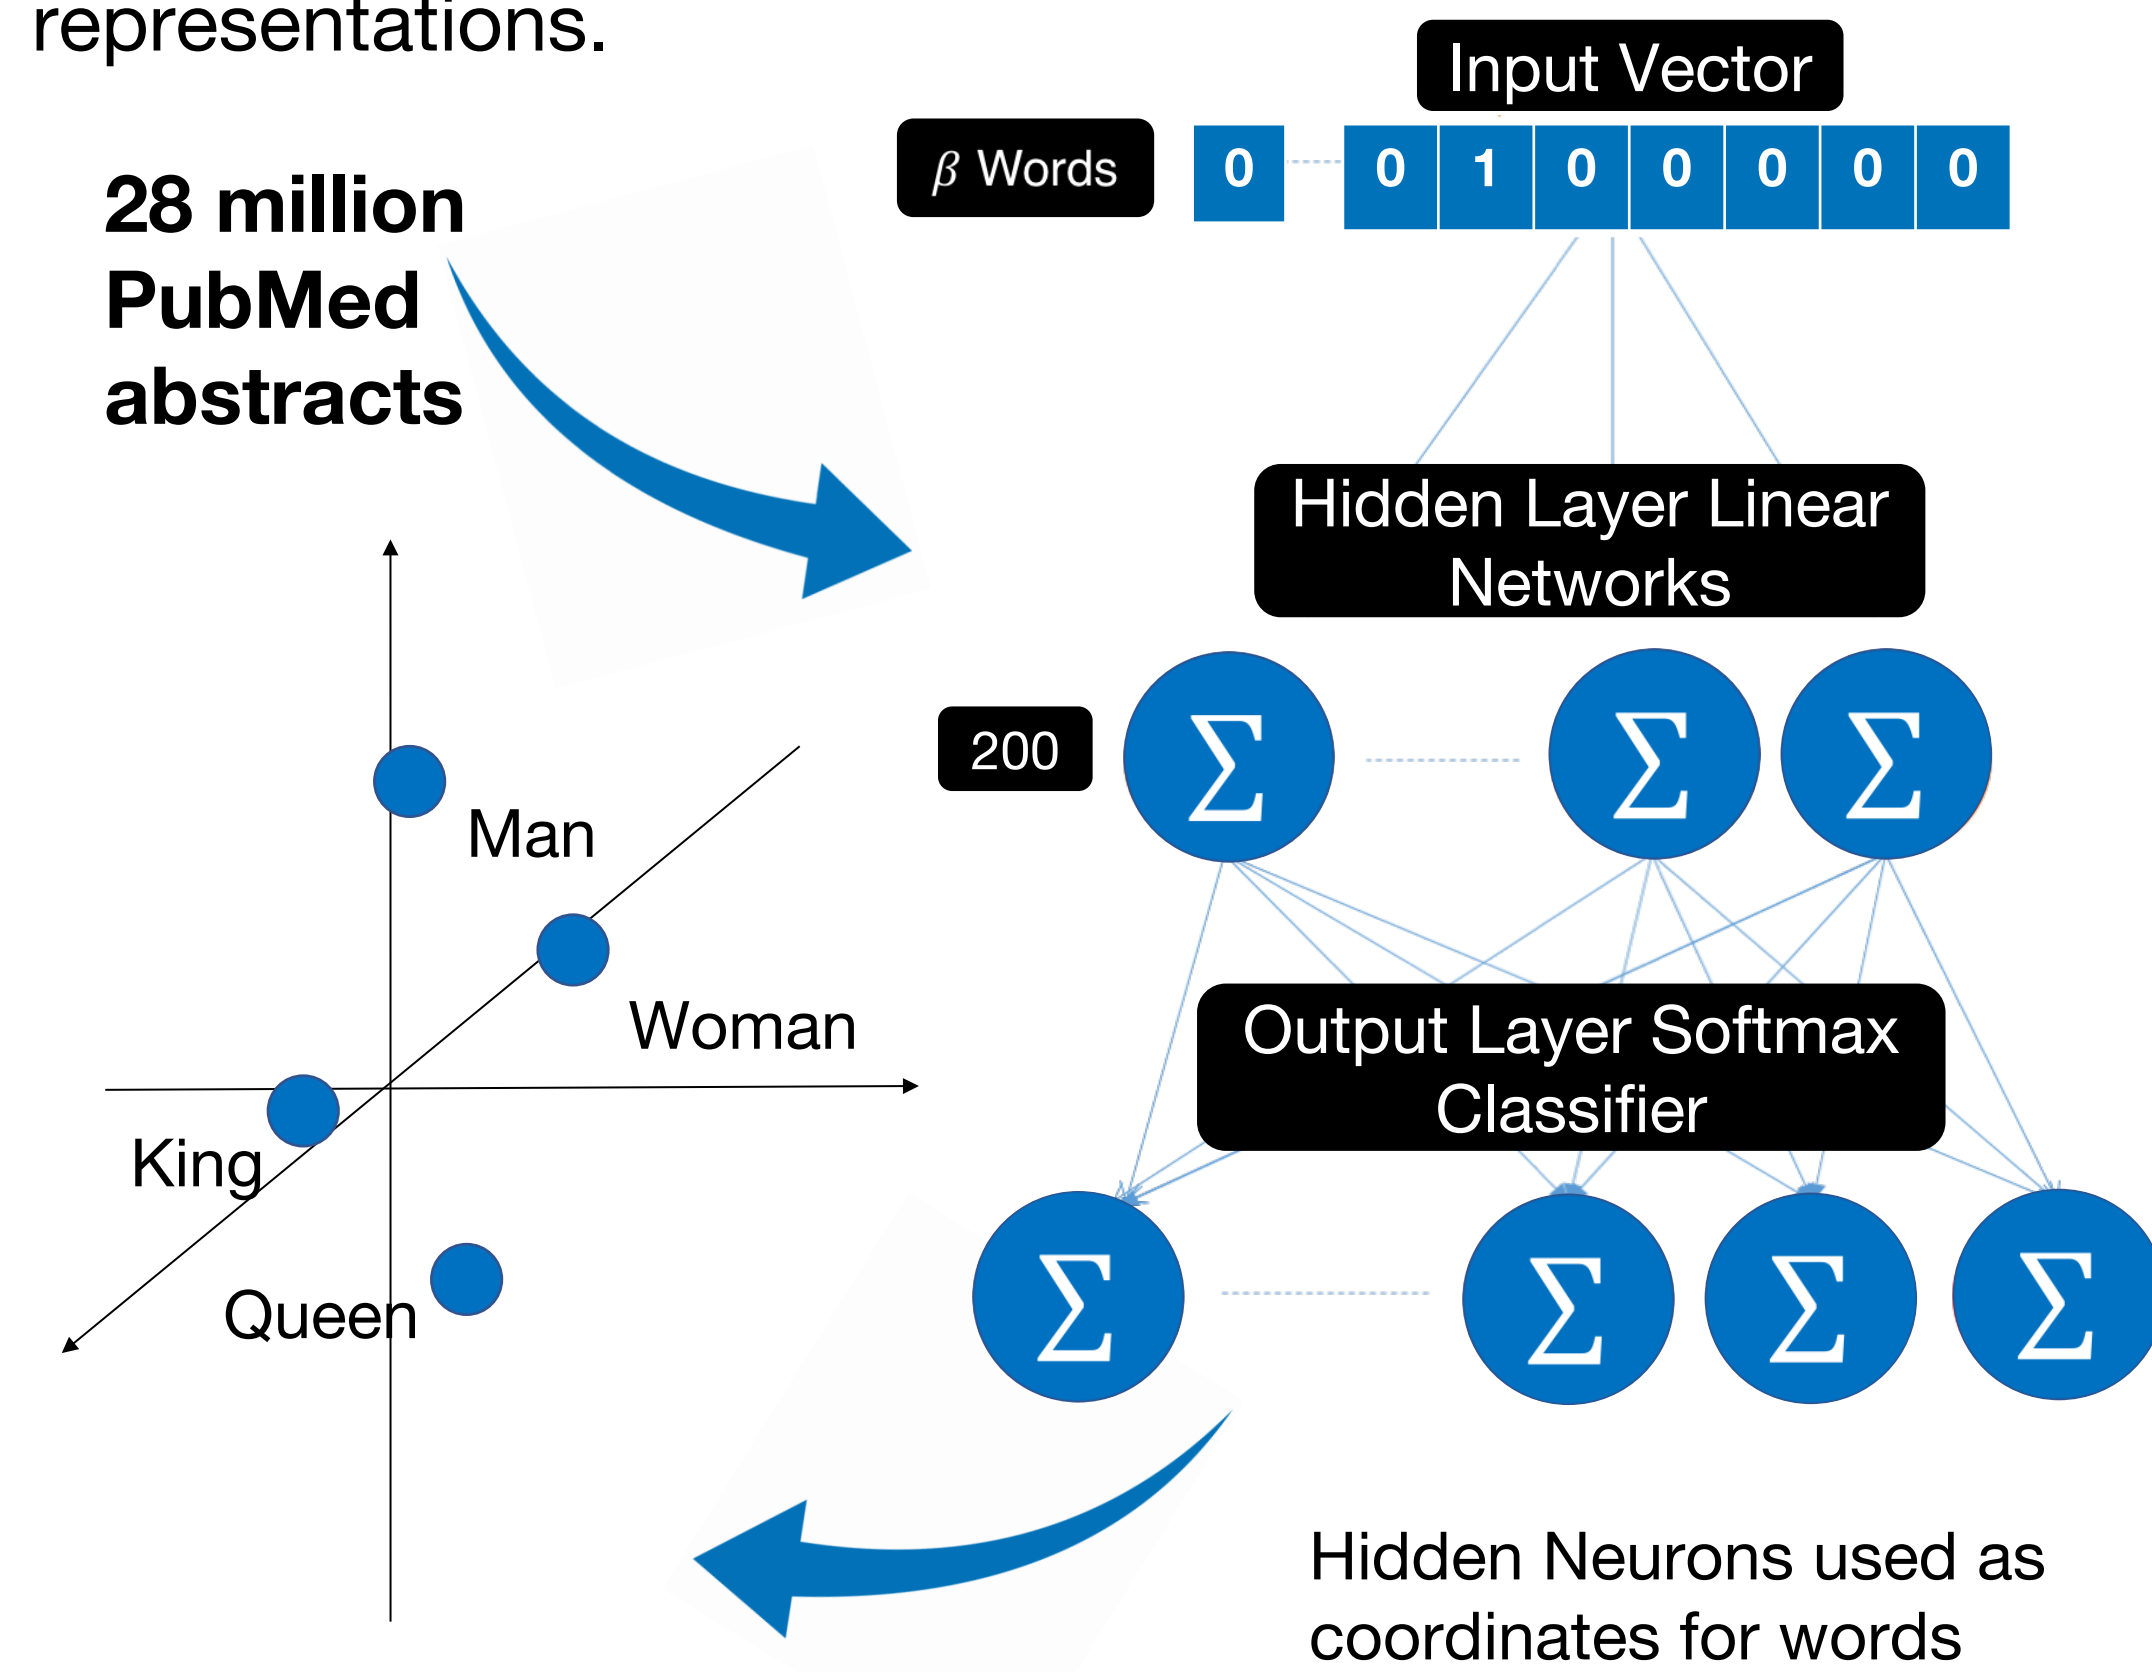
representations.

28 million PubMed abstracts

Input Vector

$\beta$ Words

| 0 | 0 | 1 | 0 | 0 | 0 | 0 | 0 |
|---|---|---|---|---|---|---|---|

Hidden Layer Linear Networks

200

$\Sigma$ $\Sigma$ $\Sigma$

Output Layer Softmax Classifier

$\Sigma$ $\Sigma$ $\Sigma$ $\Sigma$

Man

Woman

King

Queen

Hidden Neurons used as coordinates for words